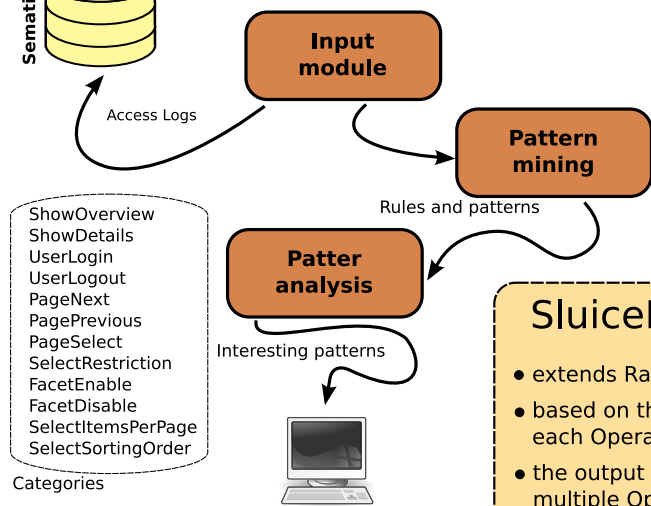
Semati

Input module

Access Logs

Pattern mining

Rules and patterns

ShowOverview
ShowDetails
UserLogin
UserLogout
PageNext
PagePrevious
PageSelect
SelectRestriction
FacetEnable
FacetDisable
SelectItemsPerPage
SelectSortingOrder

Categories

Patter analysis

Interesting patterns

Sluice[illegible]

• extends Ra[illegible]
• based on th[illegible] each Opera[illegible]
• the output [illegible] multiple Op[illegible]